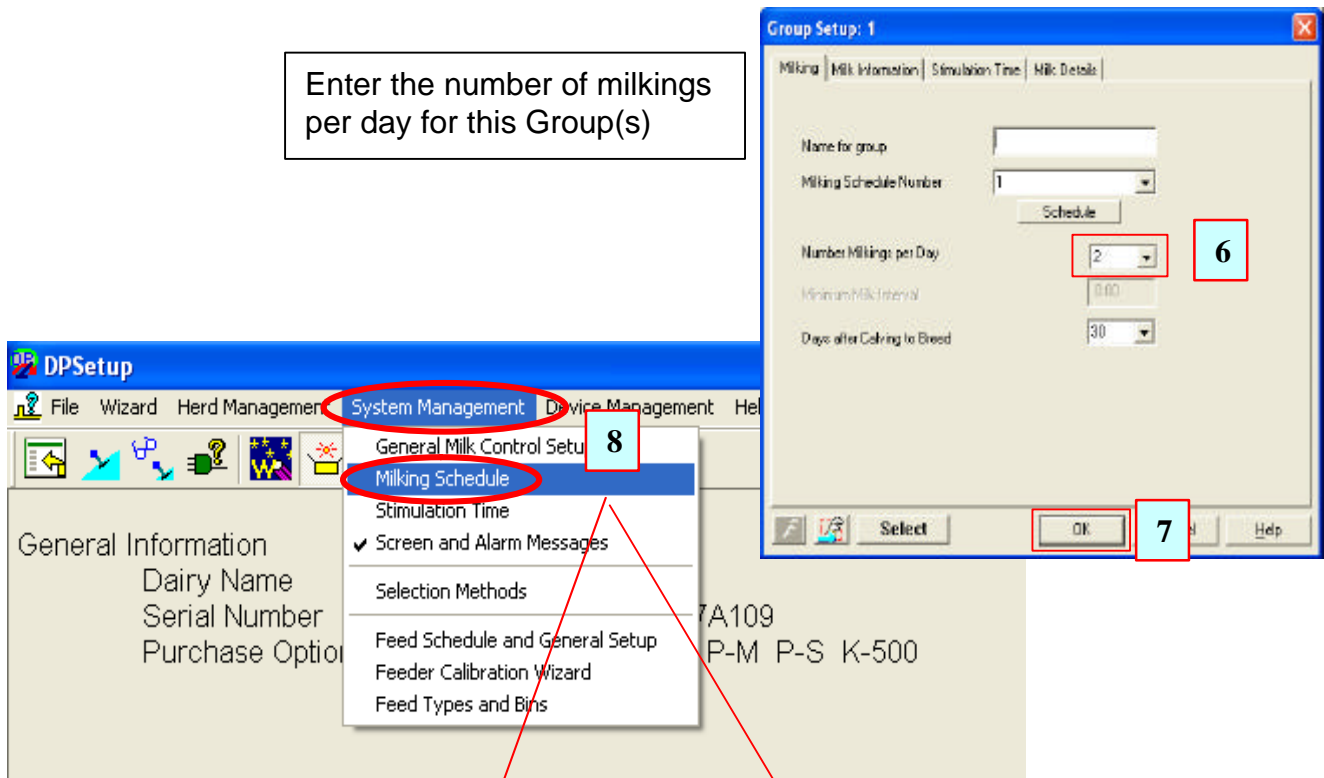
Enter the number of milkings per day for this Group(s)

Group Setup: 1

Milking | Milk Information | Stimulation Time | Milk Details

Name for group

Milking Schedule Number 1

Schedule

Number Milkings per Day 2

6

Minimum Milk Interval 0.00

Days after Calving to Breed 30

Select

OK

7

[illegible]

Help

DPSetup

File Wizard Herd Management System Management Device Management Hel

General Milk Control Setu

8

Milking Schedule

Stimulation Time

✔ Screen and Alarm Messages

Selection Methods

Feed Schedule and General Setup

Feeder Calibration Wizard

Feed Types and Bins

General Information

Dairy Name

Serial Number 7A109

Purchase Optio P-M P-S K-500